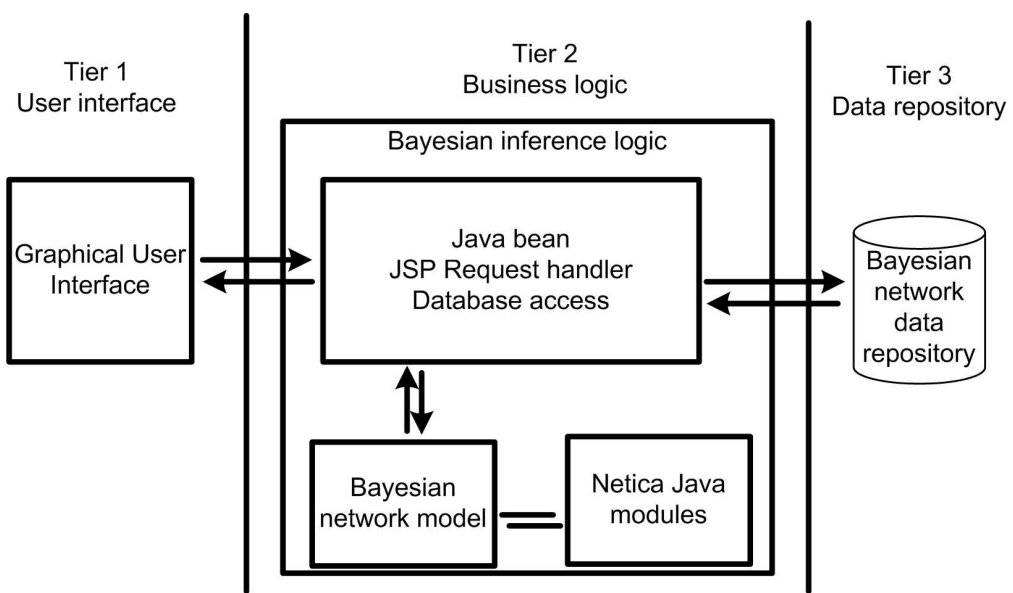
Tier 1
User interface

Tier 2
Business logic

Tier 3
Data repository

Bayesian inference logic

Graphical User Interface

Java bean
JSP Request handler
Database access

Bayesian network data repository

Bayesian network model

Netica Java modules